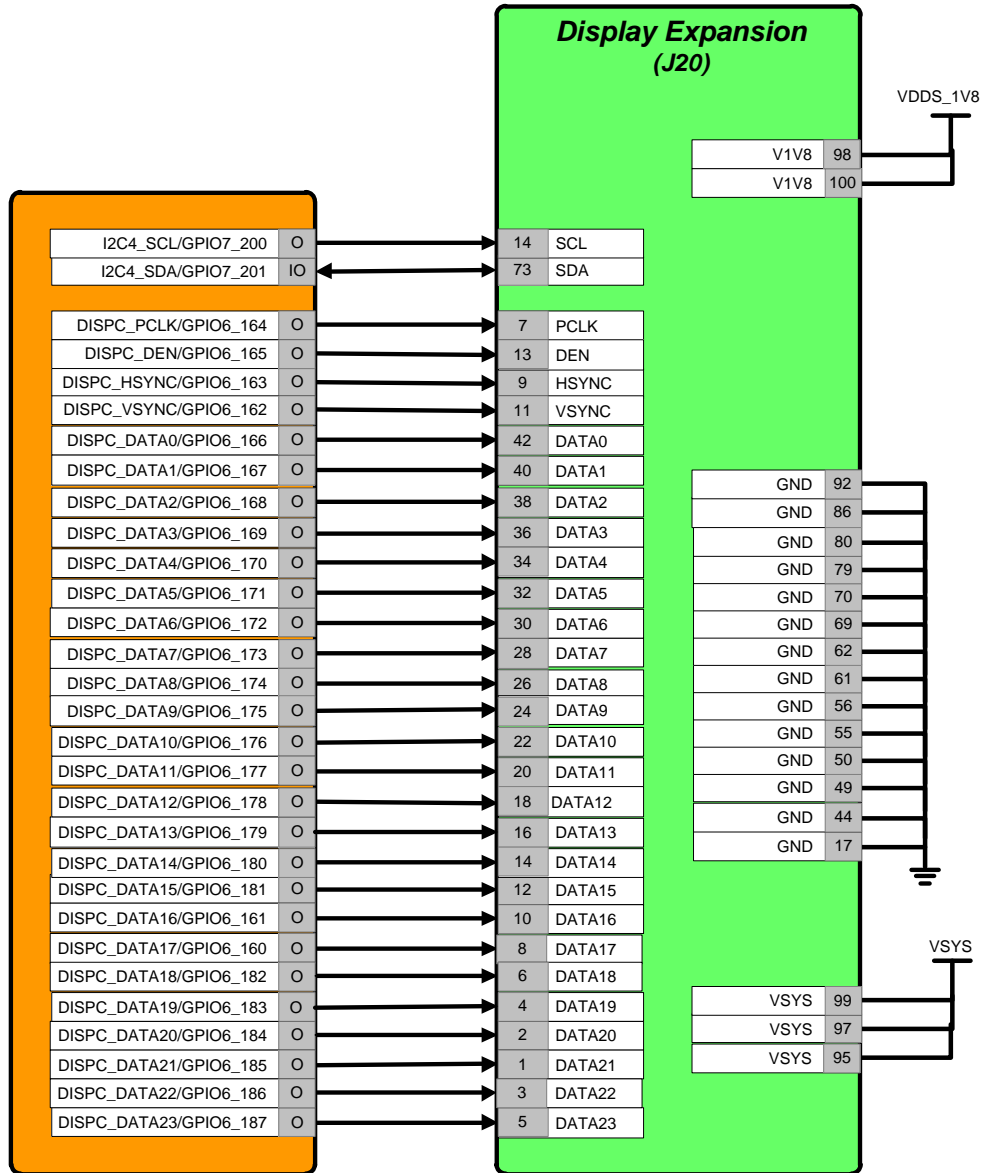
Display Expansion
(J20)

VDDS_1V8

| V1V8 | 98 |
|---|---|
| V1V8 | 100 |

| I2C4_SCL/GPIO7_200 | O | 14 | SCL |
|---|---|---|---|
| I2C4_SDA/GPIO7_201 | IO | 73 | SDA |
| DISPC_PCLK/GPIO6_164 | O | 7 | PCLK |
| DISPC_DEN/GPIO6_165 | O | 13 | DEN |
| DISPC_HSYNC/GPIO6_163 | O | 9 | HSYNC |
| DISPC_VSYNC/GPIO6_162 | O | 11 | VSYNC |
| DISPC_DATA0/GPIO6_166 | O | 42 | DATA0 |
| DISPC_DATA1/GPIO6_167 | O | 40 | DATA1 |
| DISPC_DATA2/GPIO6_168 | O | 38 | DATA2 |
| DISPC_DATA3/GPIO6_169 | O | 36 | DATA3 |
| DISPC_DATA4/GPIO6_170 | O | 34 | DATA4 |
| DISPC_DATA5/GPIO6_171 | O | 32 | DATA5 |
| DISPC_DATA6/GPIO6_172 | O | 30 | DATA6 |
| DISPC_DATA7/GPIO6_173 | O | 28 | DATA7 |
| DISPC_DATA8/GPIO6_174 | O | 26 | DATA8 |
| DISPC_DATA9/GPIO6_175 | O | 24 | DATA9 |
| DISPC_DATA10/GPIO6_176 | O | 22 | DATA10 |
| DISPC_DATA11/GPIO6_177 | O | 20 | DATA11 |
| DISPC_DATA12/GPIO6_178 | O | 18 | DATA12 |
| DISPC_DATA13/GPIO6_179 | O | 16 | DATA13 |
| DISPC_DATA14/GPIO6_180 | O | 14 | DATA14 |
| DISPC_DATA15/GPIO6_181 | O | 12 | DATA15 |
| DISPC_DATA16/GPIO6_161 | O | 10 | DATA16 |
| DISPC_DATA17/GPIO6_160 | O | 8 | DATA17 |
| DISPC_DATA18/GPIO6_182 | O | 6 | DATA18 |
| DISPC_DATA19/GPIO6_183 | O | 4 | DATA19 |
| DISPC_DATA20/GPIO6_184 | O | 2 | DATA20 |
| DISPC_DATA21/GPIO6_185 | O | 1 | DATA21 |
| DISPC_DATA22/GPIO6_186 | O | 3 | DATA22 |
| DISPC_DATA23/GPIO6_187 | O | 5 | DATA23 |

| GND | 92 |
|---|---|
| GND | 86 |
| GND | 80 |
| GND | 79 |
| GND | 70 |
| GND | 69 |
| GND | 62 |
| GND | 61 |
| GND | 56 |
| GND | 55 |
| GND | 50 |
| GND | 49 |
| GND | 44 |
| GND | 17 |

VSYS

| VSYS | 99 |
|---|---|
| VSYS | 97 |
| VSYS | 95 |